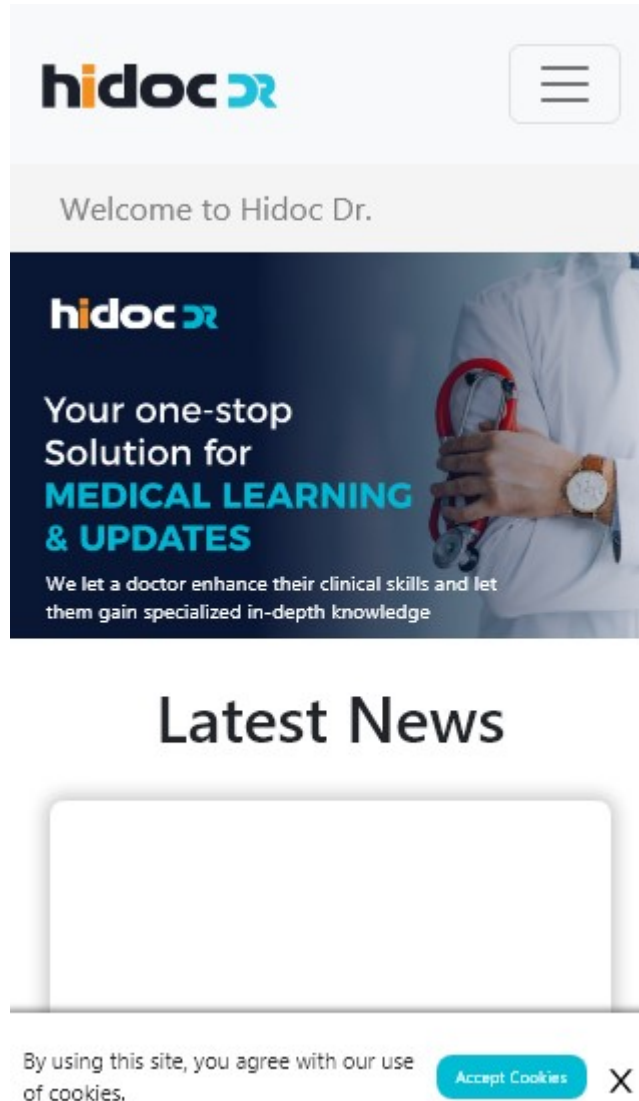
hidoc DR

Welcome to Hidoc Dr.

hidoc DR

Your one-stop Solution for
MEDICAL LEARNING & UPDATES

We let a doctor enhance their clinical skills and let them gain specialized in-depth knowledge

Latest News

By using this site, you agree with our use of cookies.

Accept Cookies

X